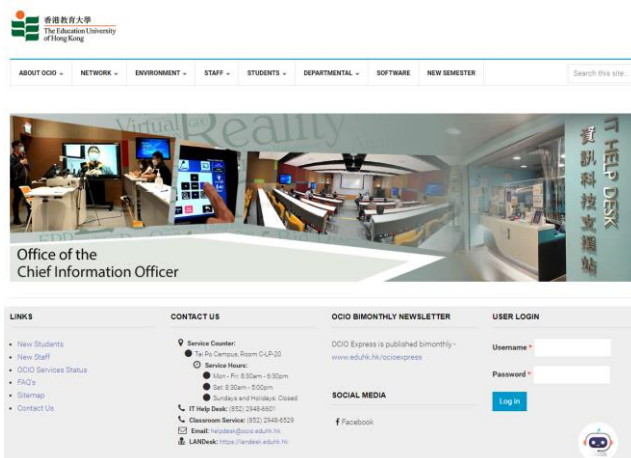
香港教育大學
The Education University of Hong Kong

ABOUT OCIO ▾ NETWORK ▾ ENVIRONMENT ▾ STAFF ▾ STUDENTS ▾ DEPARTMENTAL ▾ SOFTWARE NEW SEMESTER

Search this site...

Virtual Reality

IT HELP DESK
資訊科技支援站

Office of the
Chief Information Officer

LINKS
• New Students
• New Staff
• OCIO Services Status
• FAQ's
• Sitemap
• Contact Us

CONTACT US
Service Counter:
Tai Po Campus, Room C-LP-20
Service Hours:
Mon - Fri: 8:30am - 6:30pm
Sat: 8:30am - 5:00pm
Sundays and Holidays: Closed
IT Help Desk: (852) 2948-6601
Classroom Service: (852) 2948-6529
Email: helpdesk@ocio.eduhk.hk
LANDesk: https://landesk.eduhk.hk

OCIO BIMONTHLY NEWSLETTER
OCIO Express is published bimonthly - www.eduhk.hk/ocioexpress

SOCIAL MEDIA
Facebook

USER LOGIN
Username *
Password *
Log in